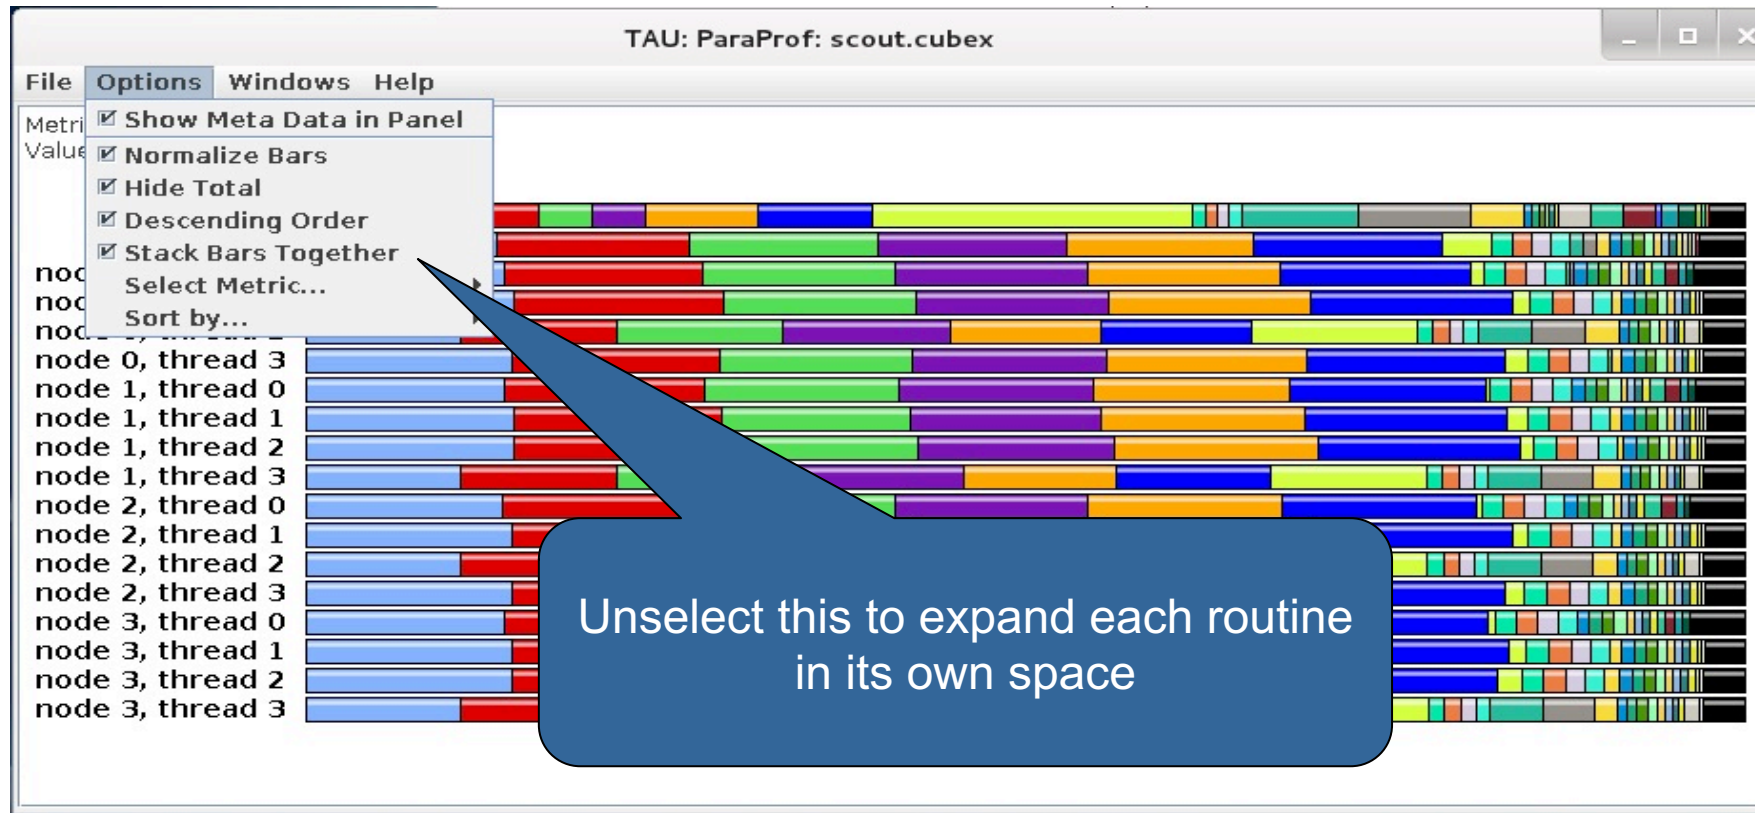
TAU: ParaProf: scout.cubex

File Options Windows Help

Metri
Value

☑ Show Meta Data in Panel
☑ Normalize Bars
☑ Hide Total
☑ Descending Order
☑ Stack Bars Together
Select Metric...
Sort by...

noc
noc
noc
node 0, thread 3
node 1, thread 0
node 1, thread 1
node 1, thread 2
node 1, thread 3
node 2, thread 0
node 2, thread 1
node 2, thread 2
node 2, thread 3
node 3, thread 0
node 3, thread 1
node 3, thread 2
node 3, thread 3

Unselect this to expand each routine in its own space